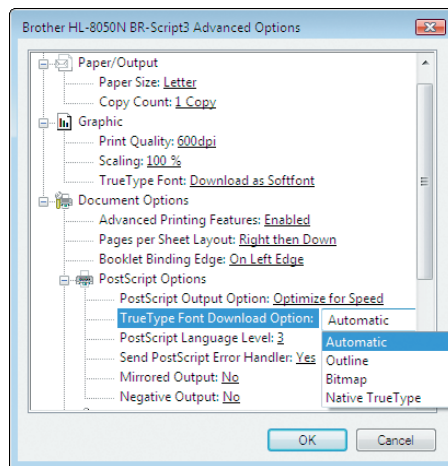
Brother HL-8050N BR-Script3 Advanced Options

Paper/Output
Paper Size: Letter
Copy Count: 1 Copy
Graphic
Print Quality: 600dpi
Scaling: 100 %
TrueType Font: Download as Softfont
Document Options
Advanced Printing Features: Enabled
Pages per Sheet Layout: Right then Down
Booklet Binding Edge: On Left Edge
PostScript Options
PostScript Output Option: Optimize for Speed
TrueType Font Download Option: Automatic
PostScript Language Level: 3
Send PostScript Error Handler: Yes
Mirrored Output: No
Negative Output: No

Automatic
Outline
Bitmap
Native TrueType

OK
Cancel